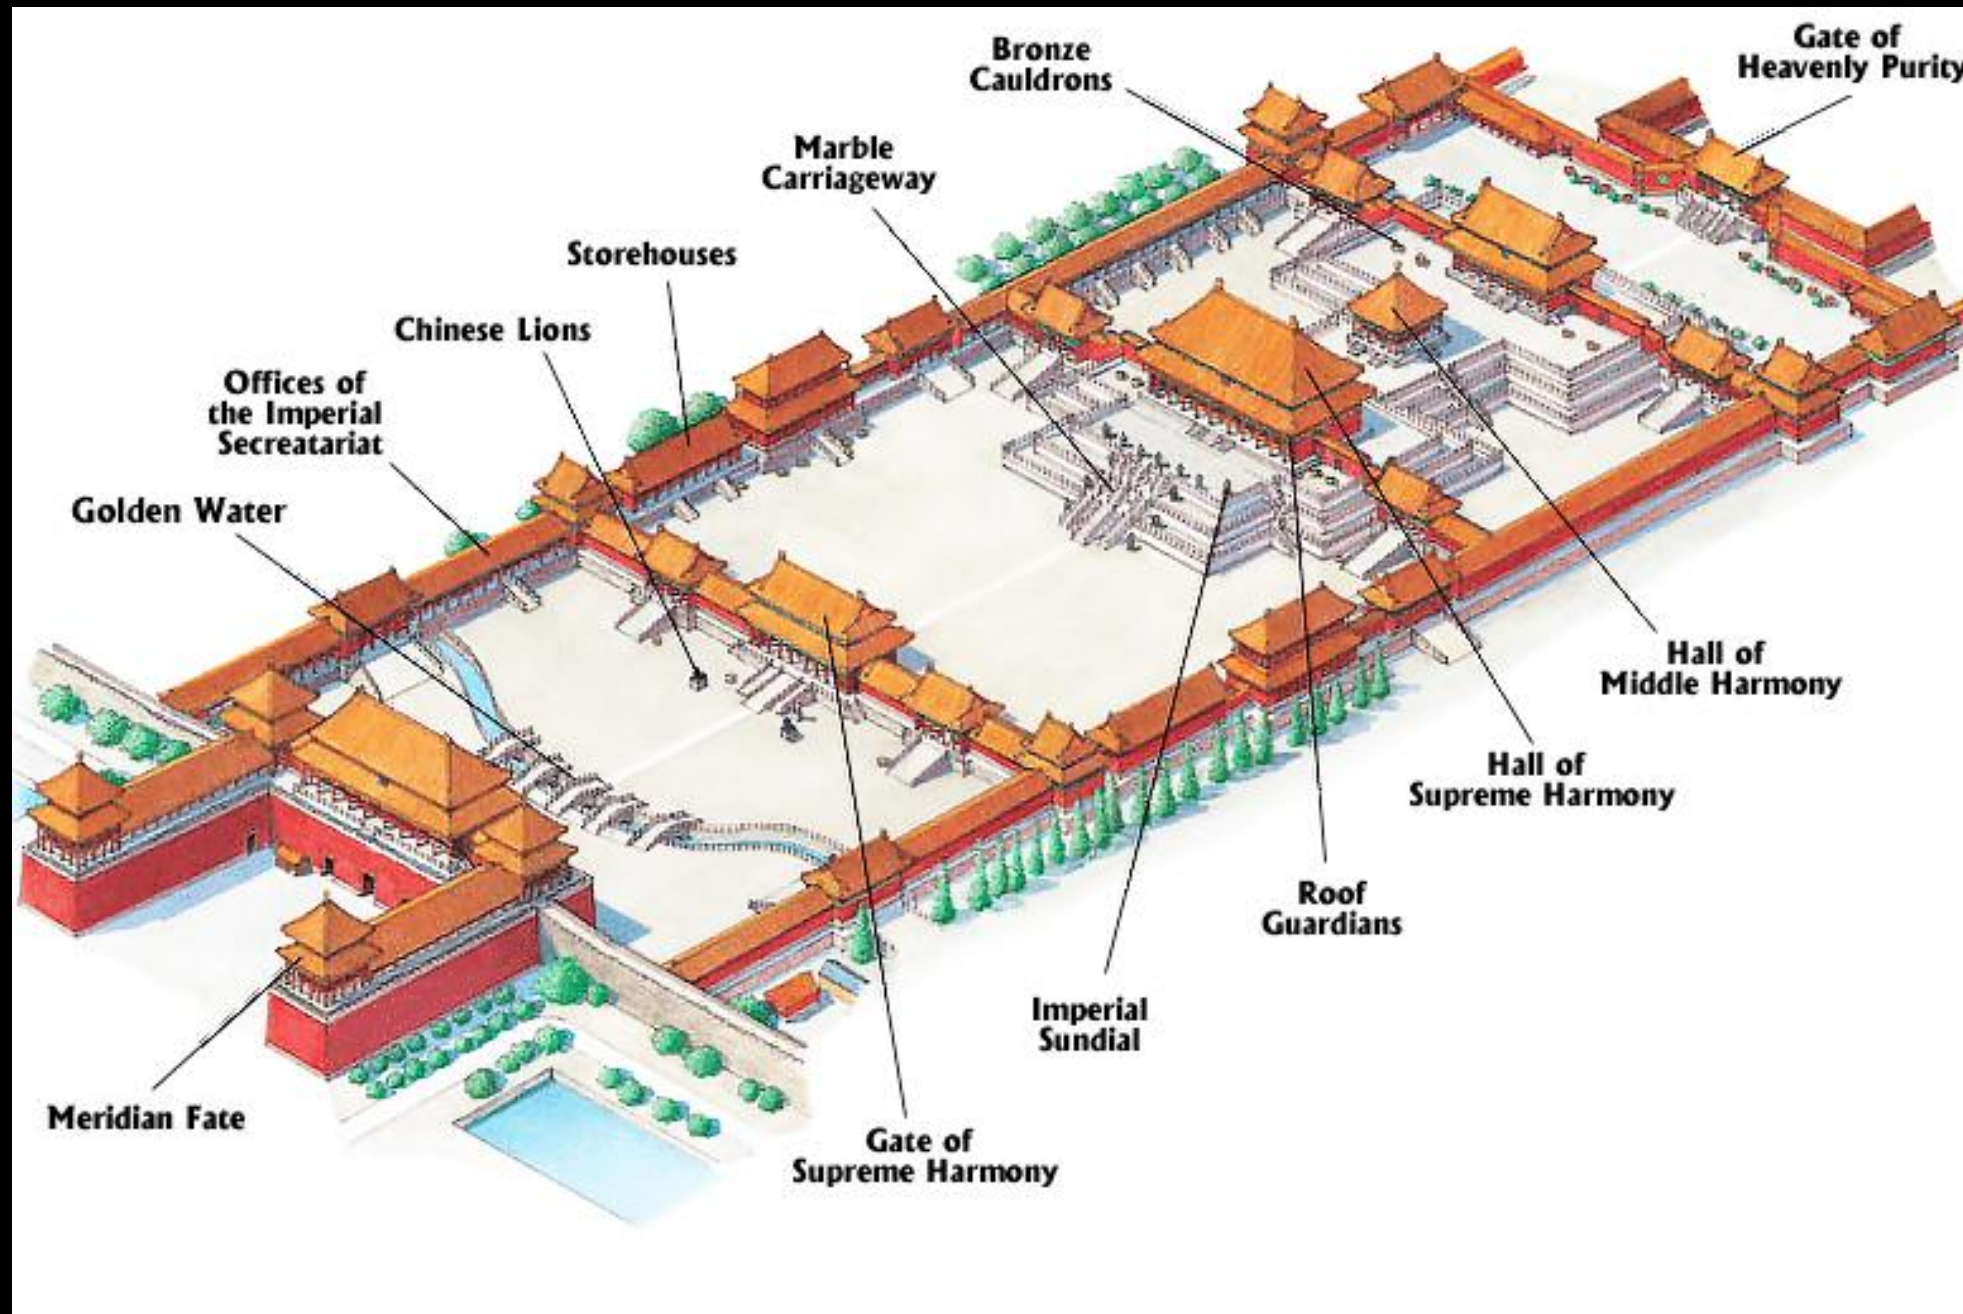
Bronze Cauldrons

Gate of Heavenly Purity

Marble Carriageway

Storehouses

Chinese Lions

Offices of the Imperial Secreatariat

Golden Water

Hall of Middle Harmony

Hall of Supreme Harmony

Roof Guardians

Imperial Sundial

Meridian Fate

Gate of Supreme Harmony